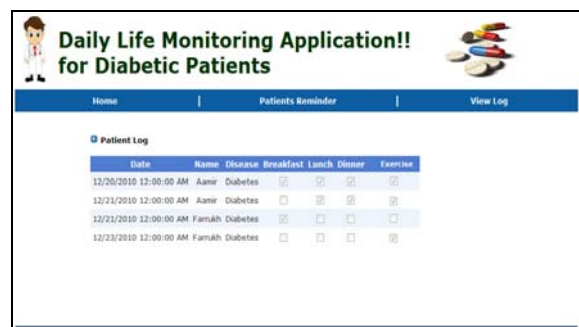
Daily Life Monitoring Application!! for Diabetic Patients

Home | Patients Reminder | View Log

Patient Log

| Date | Name | Disease | Breakfast | Lunch | Dinner | Exercise |
|---|---|---|---|---|---|---|
| 12/20/2010 12:00:00 AM | Aamir | Diabetes | ☑ | ☑ | ☑ | ☑ |
| 12/21/2010 12:00:00 AM | Aamir | Diabetes | ☐ | ☑ | ☑ | ☑ |
| 12/21/2010 12:00:00 AM | Farrukh | Diabetes | ☑ | ☑ | ☐ | ☐ |
| 12/23/2010 12:00:00 AM | Farrukh | Diabetes | ☐ | ☐ | ☐ | ☑ |